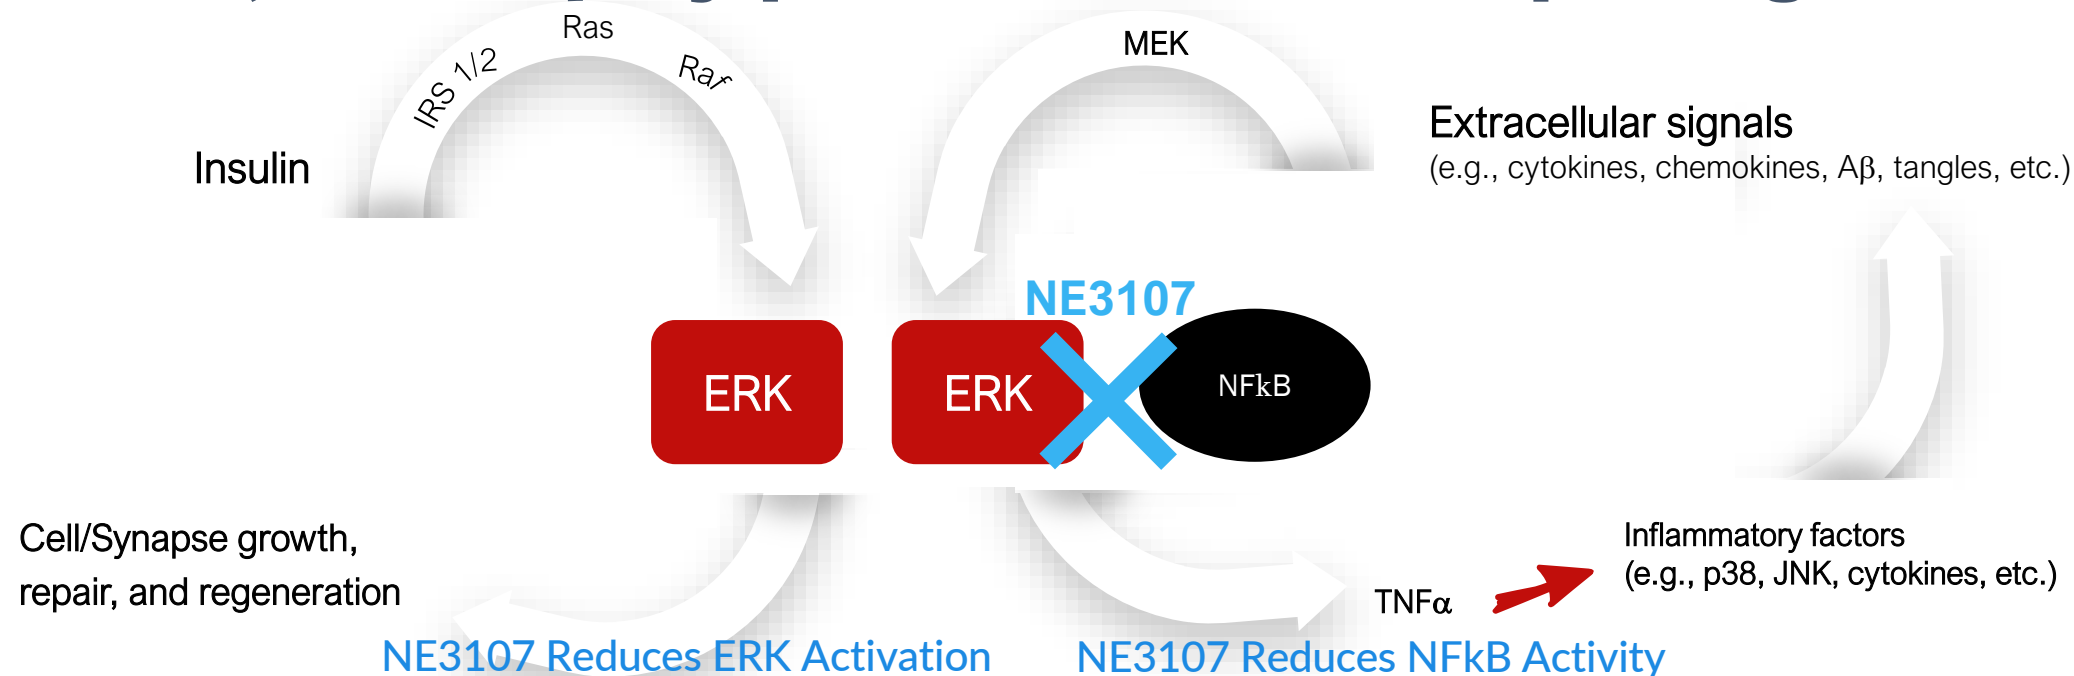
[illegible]

Ras

IRS 1/2

Raf

MEK

Insulin

Extracellular signals
(e.g., cytokines, chemokines, Aβ, tangles, etc.)

NE3107

ERK

ERK

NFkB

Cell/Synapse growth, repair, and regeneration

Inflammatory factors
(e.g., p38, JNK, cytokines, etc.)

TNFα

NE3107 Reduces ERK Activation

NE3107 Reduces NFkB Activity